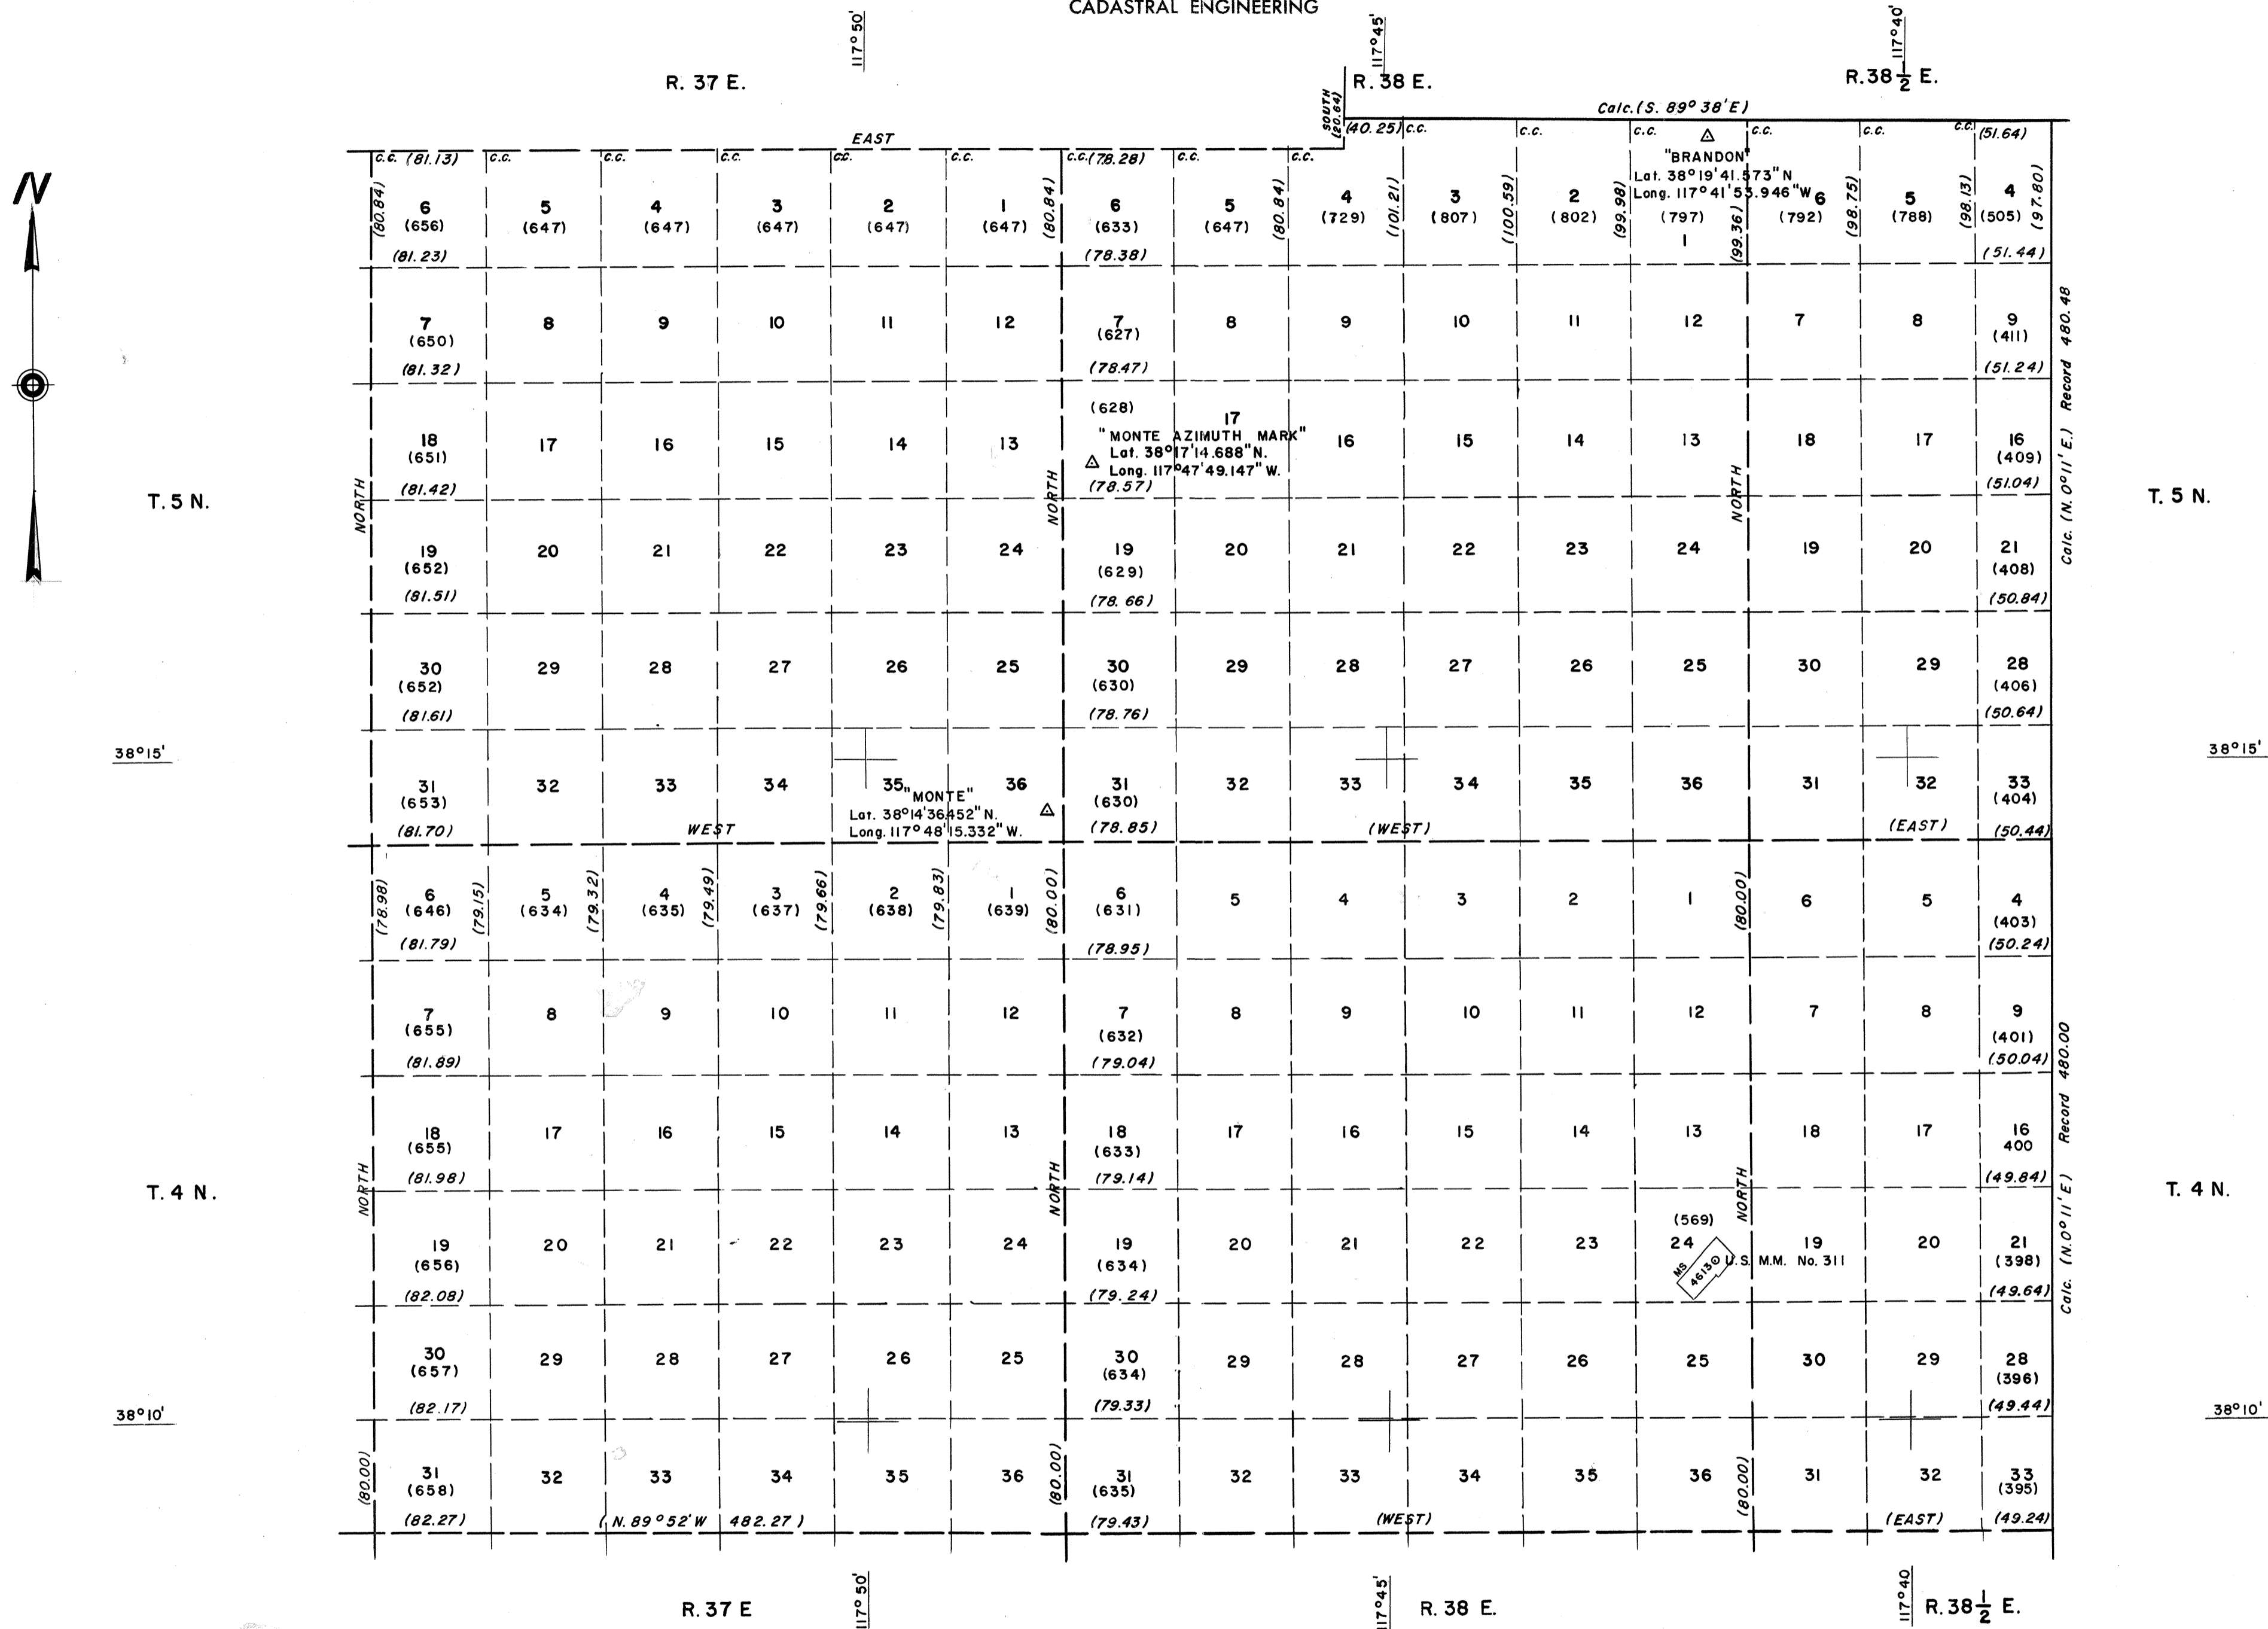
CADASTRAL ENGINEERING

117°50'  117°45'  117°40'

R. 37 E.  R. 38 E.  R. $38\frac{1}{2}$ E.

N

Calc. (S. 89° 38' E)

EAST

SOUTH (20.84)

c.c. (81.13) c.c. c.c. c.c. c.c. c.c. c.c. (78.28) c.c. c.c. (40.25) c.c. c.c. c.c. c.c. c.c. c.c. (51.64)

"BRANDON" Lat. 38°19'41.573" N Long. 117°41'53.946" W

(80.84) 6 (656) 5 (647) 4 (647) 3 (647) 2 (647) 1 (647) (80.84) 6 (633) 5 (647) (80.84) 4 (729) (101.21) 3 (807) (100.59) 2 (802) (99.98) 1 (797) (99.36) 6 (792) (98.75) 5 (788) (98.13) 4 (505) (97.80)

(81.23) (78.38) (51.44)

7 (650) 8 9 10 11 12 7 (627) 8 9 10 11 12 7 8 9 (411)

(81.32) (78.47) (51.24)

18 (651) 17 16 15 14 13 (628) 17 "MONTE AZIMUTH MARK" Lat. 38°17'14.688" N. Long. 117°47'49.147" W. 16 15 14 13 18 17 16 (409)

(81.42) (78.57) (51.04)

T. 5 N.  NORTH  NORTH  NORTH  Record 480.48  Calc. (N. 0°11' E.)  T. 5 N.

19 (652) 20 21 22 23 24 19 (629) 20 21 22 23 24 19 20 21 (408)

(81.51) (78.66) (50.84)

30 (652) 29 28 27 26 25 30 (630) 29 28 27 26 25 30 29 28 (406)

(81.61) (78.76) (50.64)

38°15'  38°15'

31 (653) 32 33 34 35 "MONTE" Lat. 38°14'36.452" N. Long. 117°48'15.332" W. 36 31 (630) 32 33 34 35 36 31 32 33 (404)

(81.70) WEST (78.85) (WEST) (EAST) (50.44)

(78.98) 6 (646) (79.15) 5 (634) (79.32) 4 (635) (79.49) 3 (637) (79.66) 2 (638) (79.83) 1 (639) (80.00) 6 (631) 5 4 3 2 1 (80.00) 6 5 4 (403)

(81.79) (78.95) (50.24)

7 (655) 8 9 10 11 12 7 (632) 8 9 10 11 12 7 8 9 (401)

(81.89) (79.04) (50.04)

18 (655) 17 16 15 14 13 18 (633) 17 16 15 14 13 18 17 16 400

(81.98) (79.14) (49.84)

T. 4 N.  NORTH  NORTH  NORTH  Record 480.00  Calc. (N. 0°11' E)  T. 4 N.

19 (656) 20 21 22 23 24 19 (634) 20 21 22 23 (569) 24 MS 4613 U.S. M.M. No. 311 19 20 21 (398)

(82.08) (79.24) (49.64)

30 (657) 29 28 27 26 25 30 (634) 29 28 27 26 25 30 29 28 (396)

(82.17) (79.33) (49.44)

38°10'  38°10'

(80.00) 31 (658) 32 33 34 35 36 (80.00) 31 (635) 32 33 34 35 36 (80.00) 31 32 33 (395)

(82.27) (N. 89° 52' W 482.27) (79.43) (WEST) (EAST) (49.24)

R. 37 E  117°50'  117°45'  R. 38 E.  117°40'  R. $38\frac{1}{2}$ E.